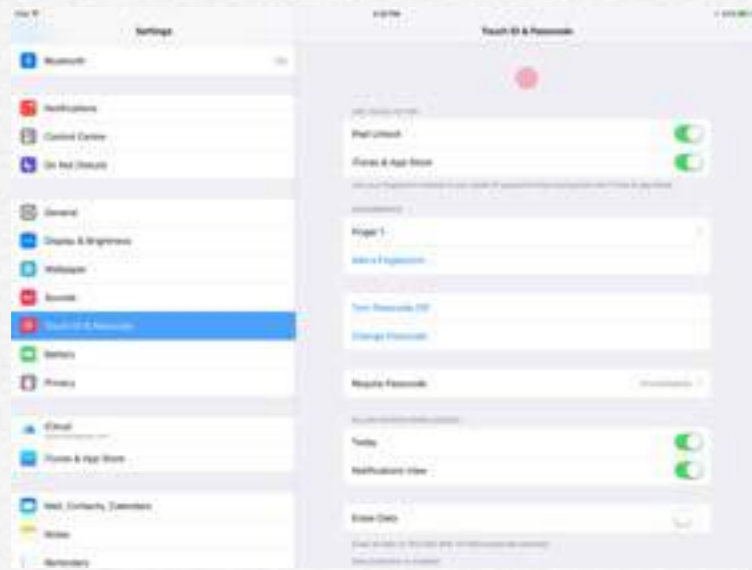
iPad
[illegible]
Settings
Touch ID & Passcode

Bluetooth

Notifications
Control Centre
Do Not Disturb

General
Display & Brightness
Wallpaper
Sounds
Touch ID & Passcode
Battery
Privacy

iCloud
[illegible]
iTunes & App Store

Mail, Contacts, Calendars
Notes
Reminders

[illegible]
iPad Unlock
iTunes & App Store
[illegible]

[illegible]
Finger 1
Add a Fingerprint...

Turn Passcode Off
Change Passcode

Require Passcode
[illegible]

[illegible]
Today
Notifications View

Erase Data
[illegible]
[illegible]